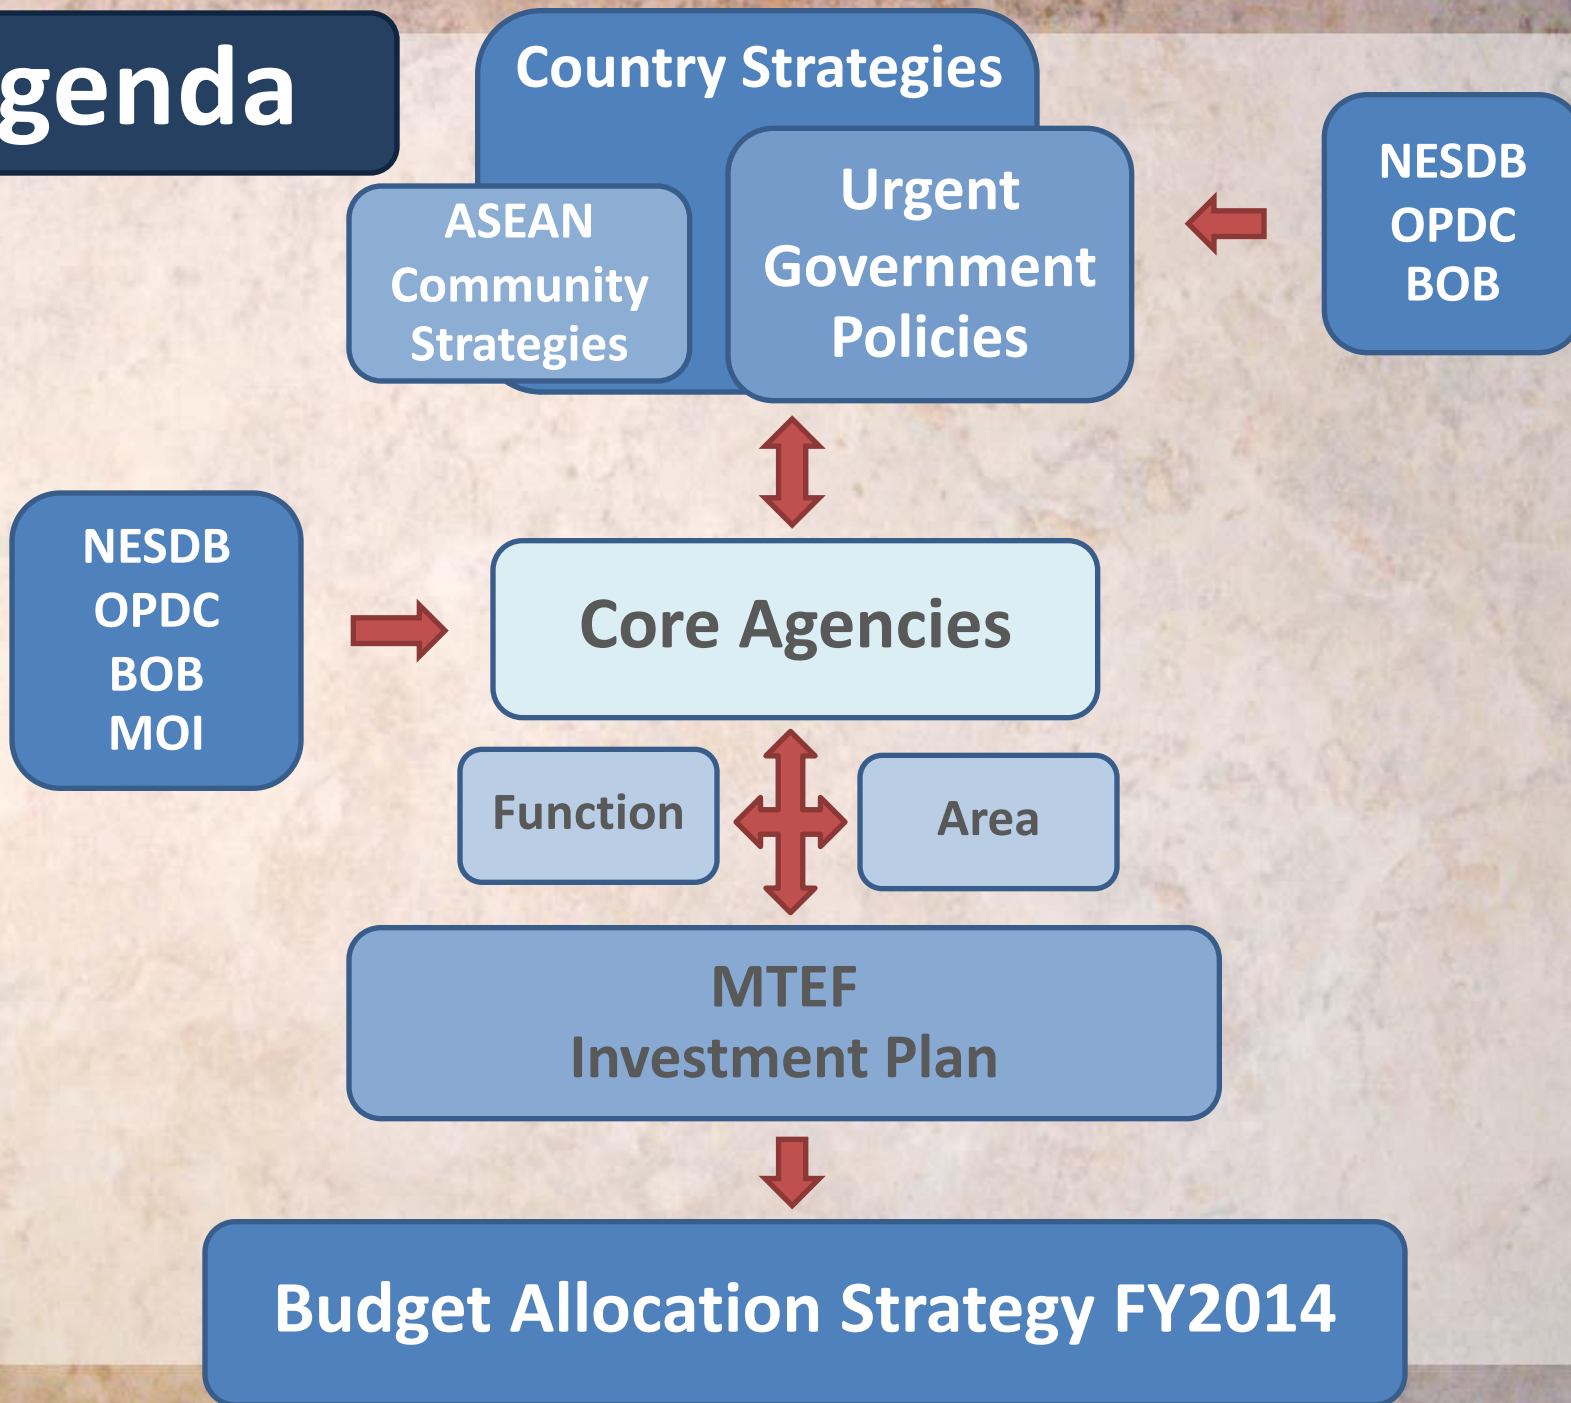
genda

Country Strategies

ASEAN Community Strategies

Urgent Government Policies

NESDB
OPDC
BOB

NESDB
OPDC
BOB
MOI

Core Agencies

Function

Area

MTEF
Investment Plan

Budget Allocation Strategy FY2014